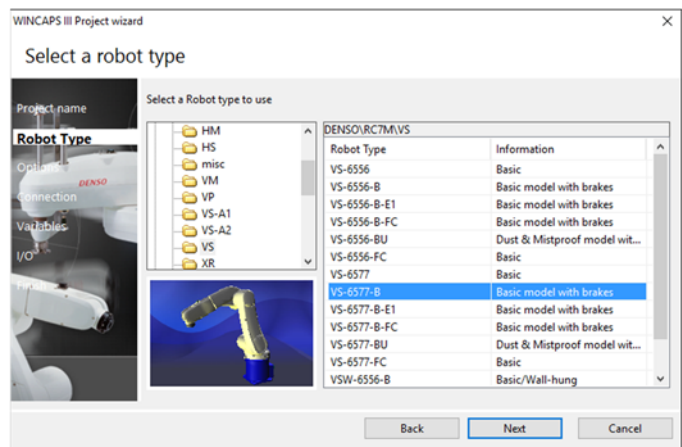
WINCAPS III Project wizard
×
Select a robot type

Project name
Robot Type
Options
Connection
Variables
I/O
Finish

DENSO

Select a Robot type to use

HM
HS
misc
VM
VP
VS-A1
VS-A2
VS
XR

DENSO\RC7M\VS

| Robot Type | Information |
|---|---|
| VS-6556 | Basic |
| VS-6556-B | Basic model with brakes |
| VS-6556-B-E1 | Basic model with brakes |
| VS-6556-B-FC | Basic model with brakes |
| VS-6556-BU | Dust & Mistproof model wit... |
| VS-6556-FC | Basic |
| VS-6577 | Basic |
| VS-6577-B | Basic model with brakes |
| VS-6577-B-E1 | Basic model with brakes |
| VS-6577-B-FC | Basic model with brakes |
| VS-6577-BU | Dust & Mistproof model wit... |
| VS-6577-FC | Basic |
| VSW-6556-B | Basic/Wall-hung |

Back
Next
Cancel